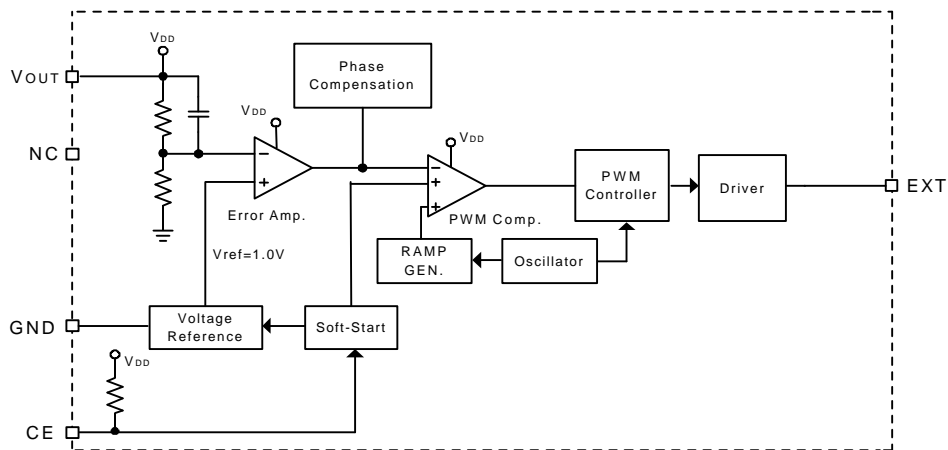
$V_{DD}$
$V_{OUT}$
Phase Compensation
$V_{DD}$
NC
$-$
$+$
Error Amp.
$V_{DD}$
$-$
$+$
$+$
PWM Comp.
PWM Controller
Driver
EXT
Vref=1.0V
RAMP GEN.
Oscillator
GND
Voltage Reference
Soft-Start
$V_{DD}$
CE